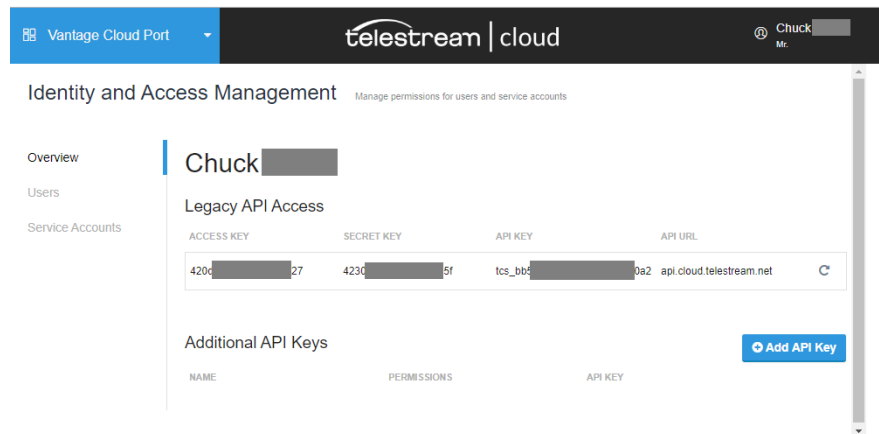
Vantage Cloud Port

telestream | cloud

Chuck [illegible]
Mr.

Identity and Access Management Manage permissions for users and service accounts

Overview
Users
Service Accounts

Chuck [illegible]

Legacy API Access

| ACCESS KEY | SECRET KEY | API KEY | API URL |
|---|---|---|---|
| 420c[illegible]27 | 4230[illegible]5f | tcs_bb5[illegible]0a2 | api.cloud.telestream.net |

Additional API Keys

Add API Key

| NAME | PERMISSIONS | API KEY |
|---|---|---|